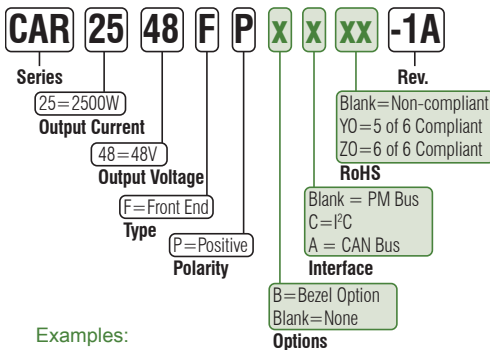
CAR 25 48 F P x x xx -1A

Series

25=2500W
Output Current

48=48V
Output Voltage

F=Front End
Type

P=Positive
Polarity

Rev.

Blank=Non-compliant
YO=5 of 6 Compliant
ZO=6 of 6 Compliant
RoHS

Blank = PM Bus
C=I²C
A = CAN Bus
Interface

B=Bezel Option
Blank=None
Options

Examples: